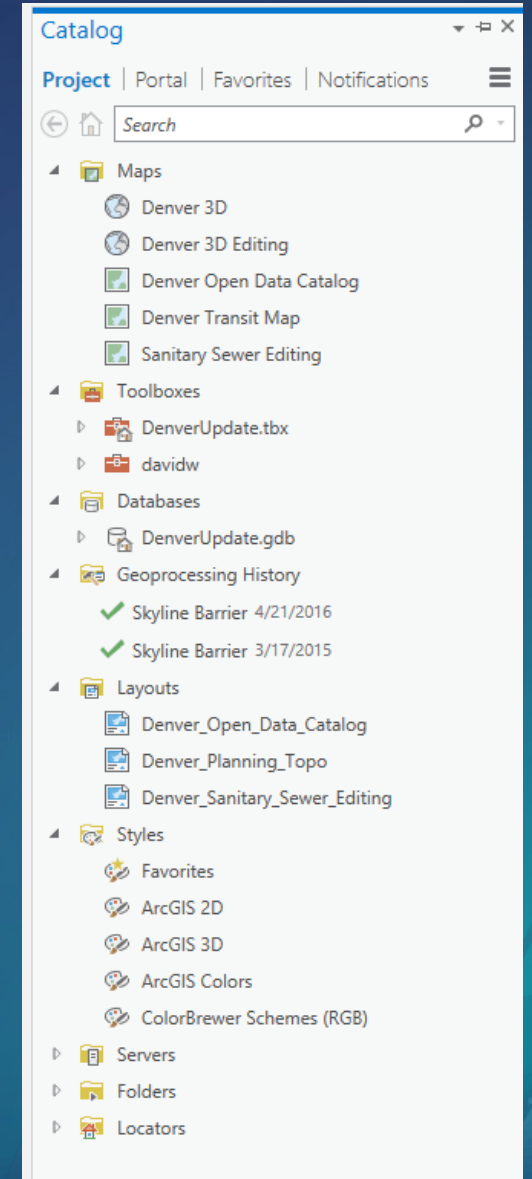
Catalog

Project | Portal | Favorites | Notifications

Search

Maps
Denver 3D
Denver 3D Editing
Denver Open Data Catalog
Denver Transit Map
Sanitary Sewer Editing
Toolboxes
DenverUpdate.tbx
davidw
Databases
DenverUpdate.gdb
Geoprocessing History
Skyline Barrier 4/21/2016
Skyline Barrier 3/17/2015
Layouts
Denver_Open_Data_Catalog
Denver_Planning_Topo
Denver_Sanitary_Sewer_Editing
Styles
Favorites
ArcGIS 2D
ArcGIS 3D
ArcGIS Colors
ColorBrewer Schemes (RGB)
Servers
Folders
Locators